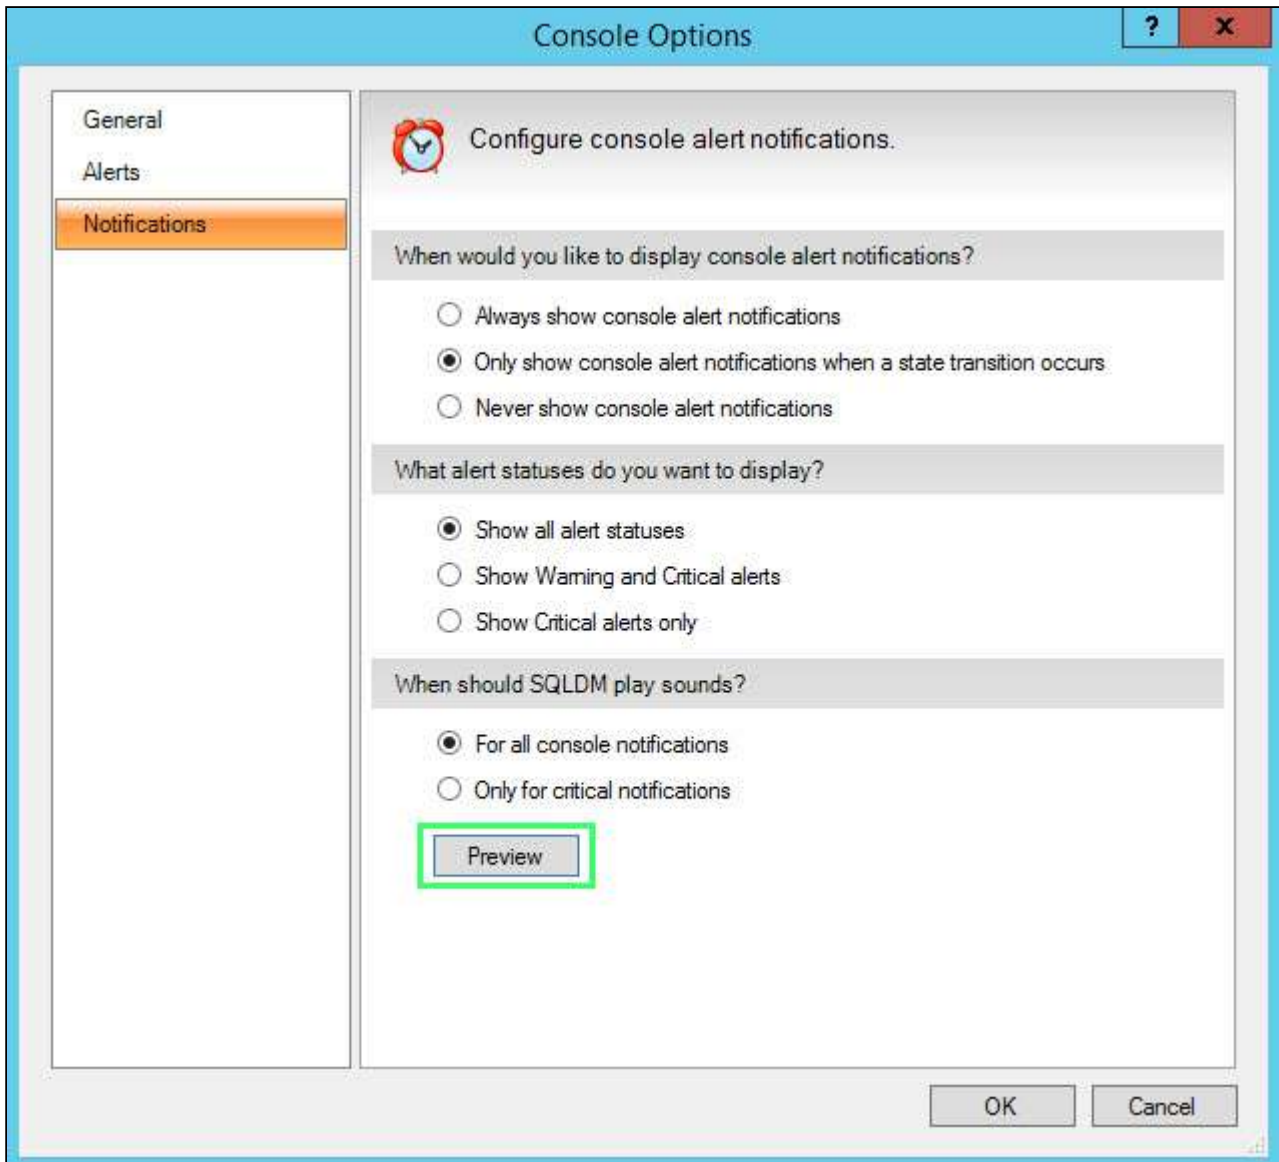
Console Options

?

X

General

Alerts

Notifications

Configure console alert notifications.

When would you like to display console alert notifications?

Always show console alert notifications

Only show console alert notifications when a state transition occurs

Never show console alert notifications

What alert statuses do you want to display?

Show all alert statuses

Show Warning and Critical alerts

Show Critical alerts only

When should SQLDM play sounds?

For all console notifications

Only for critical notifications

Preview

OK

Cancel